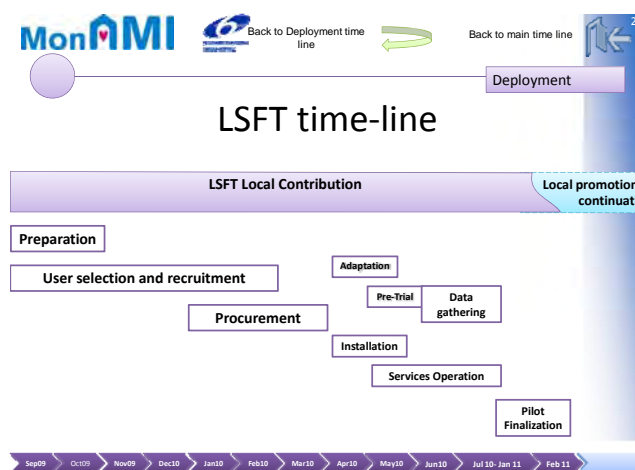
MonAMI

Back to Deployment time line

Back to main time line

Deployment

LSFT time-line

LSFT Local Contribution

Local promotion continuat

Preparation

User selection and recruitment

Adaptation

Pre-Trial

Data gathering

Procurement

Installation

Services Operation

Pilot Finalization

Sep09 Oct09 Nov09 Dec10 Jan10 Feb10 Mar10 Apr10 May10 Jun10 Jul 10- Jan 11 Feb 11